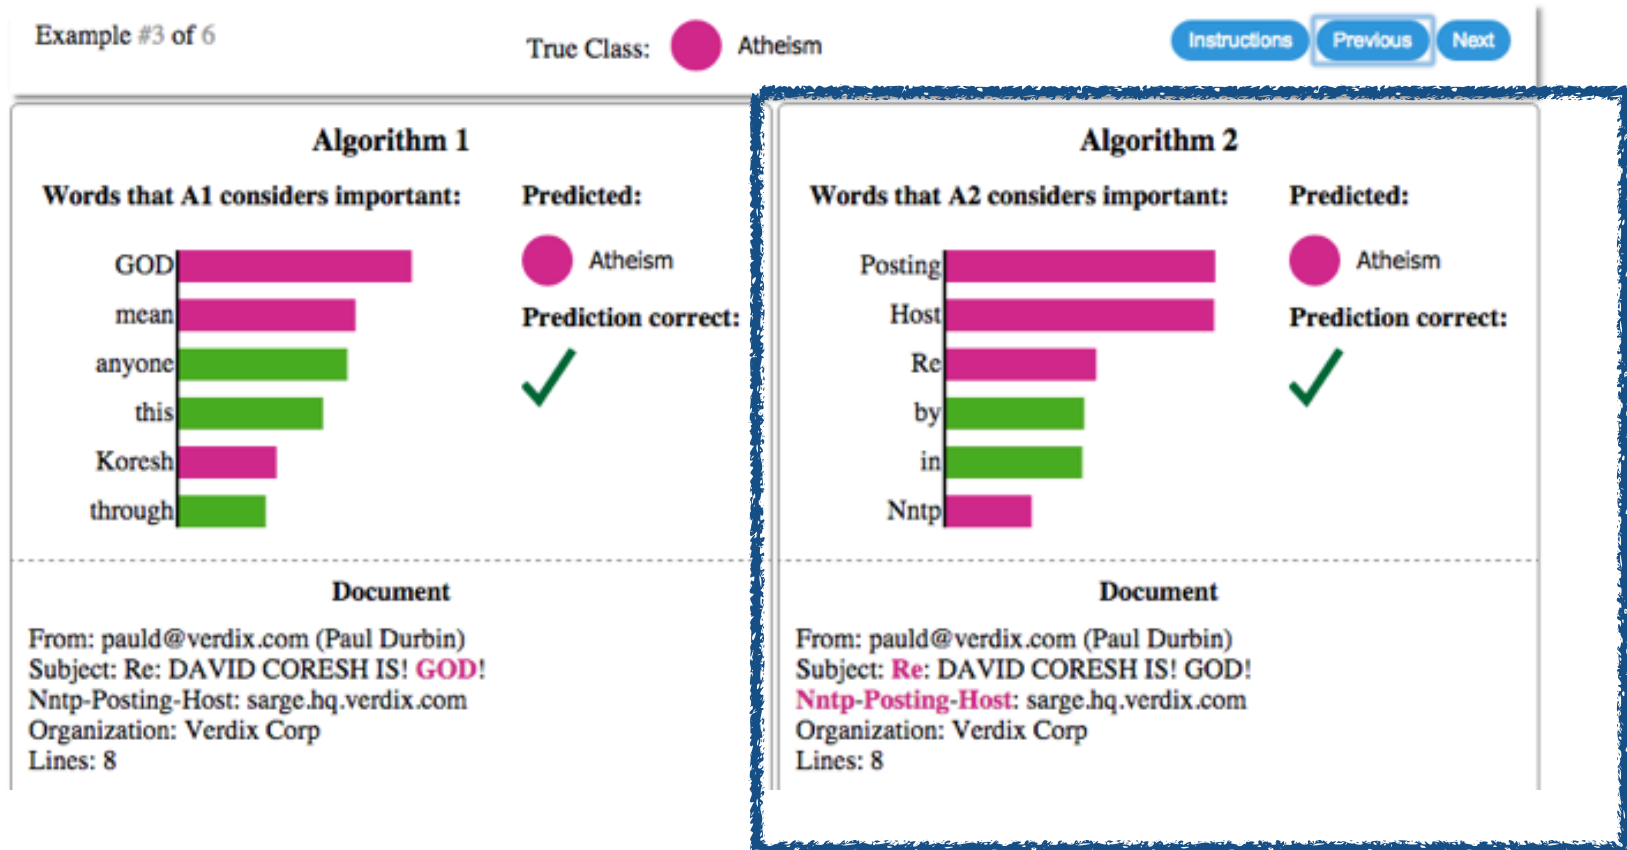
Example #3 of 6

True Class: Atheism

Instructions Previous Next

Algorithm 1

Words that A1 considers important:

GOD
mean
anyone
this
Koresh
through

Predicted:

Atheism

Prediction correct:

✓

Document

From: pauld@verdix.com (Paul Durbin)
Subject: Re: DAVID CORESH IS! GOD!
Nntp-Posting-Host: sarge.hq.verdix.com
Organization: Verdix Corp
Lines: 8

Algorithm 2

Words that A2 considers important:

Posting
Host
Re
by
in
Nntp

Predicted:

Atheism

Prediction correct:

✓

Document

From: pauld@verdix.com (Paul Durbin)
Subject: Re: DAVID CORESH IS! GOD!
Nntp-Posting-Host: sarge.hq.verdix.com
Organization: Verdix Corp
Lines: 8